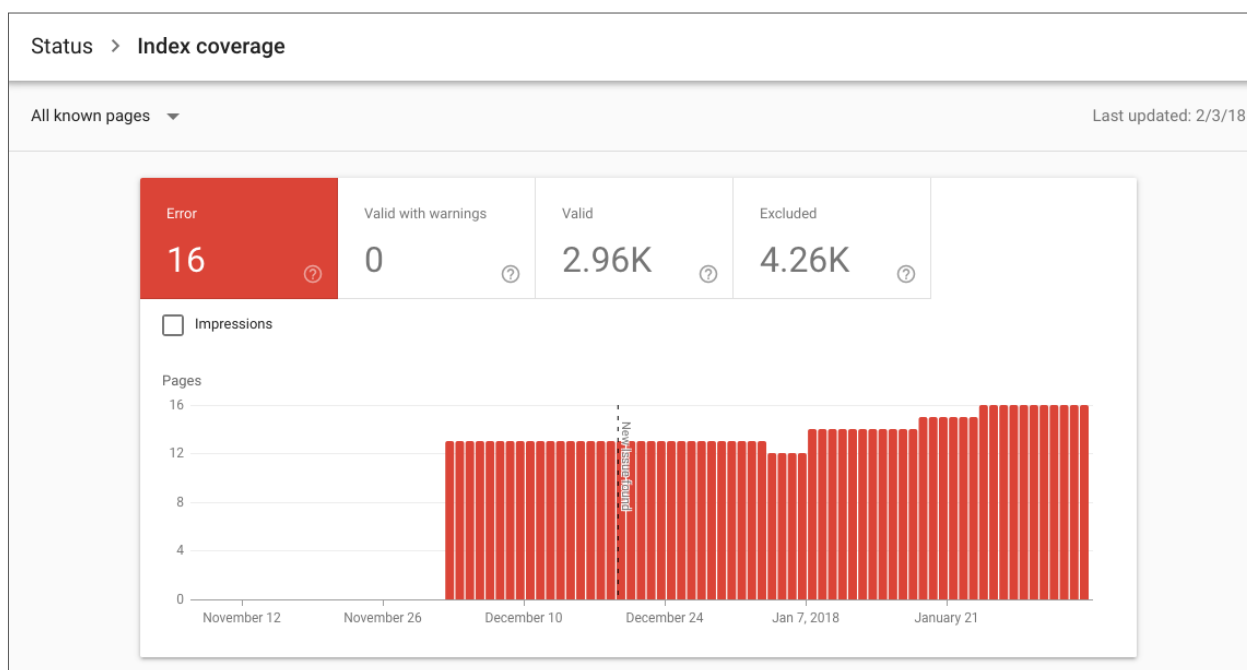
Status > Index coverage

All known pages

Last updated: 2/3/18

Error
16

Valid with warnings
0

Valid
2.96K

Excluded
4.26K

Impressions

Pages
16
12
8
4
0

New issue found

November 12
November 26
December 10
December 24
Jan 7, 2018
January 21